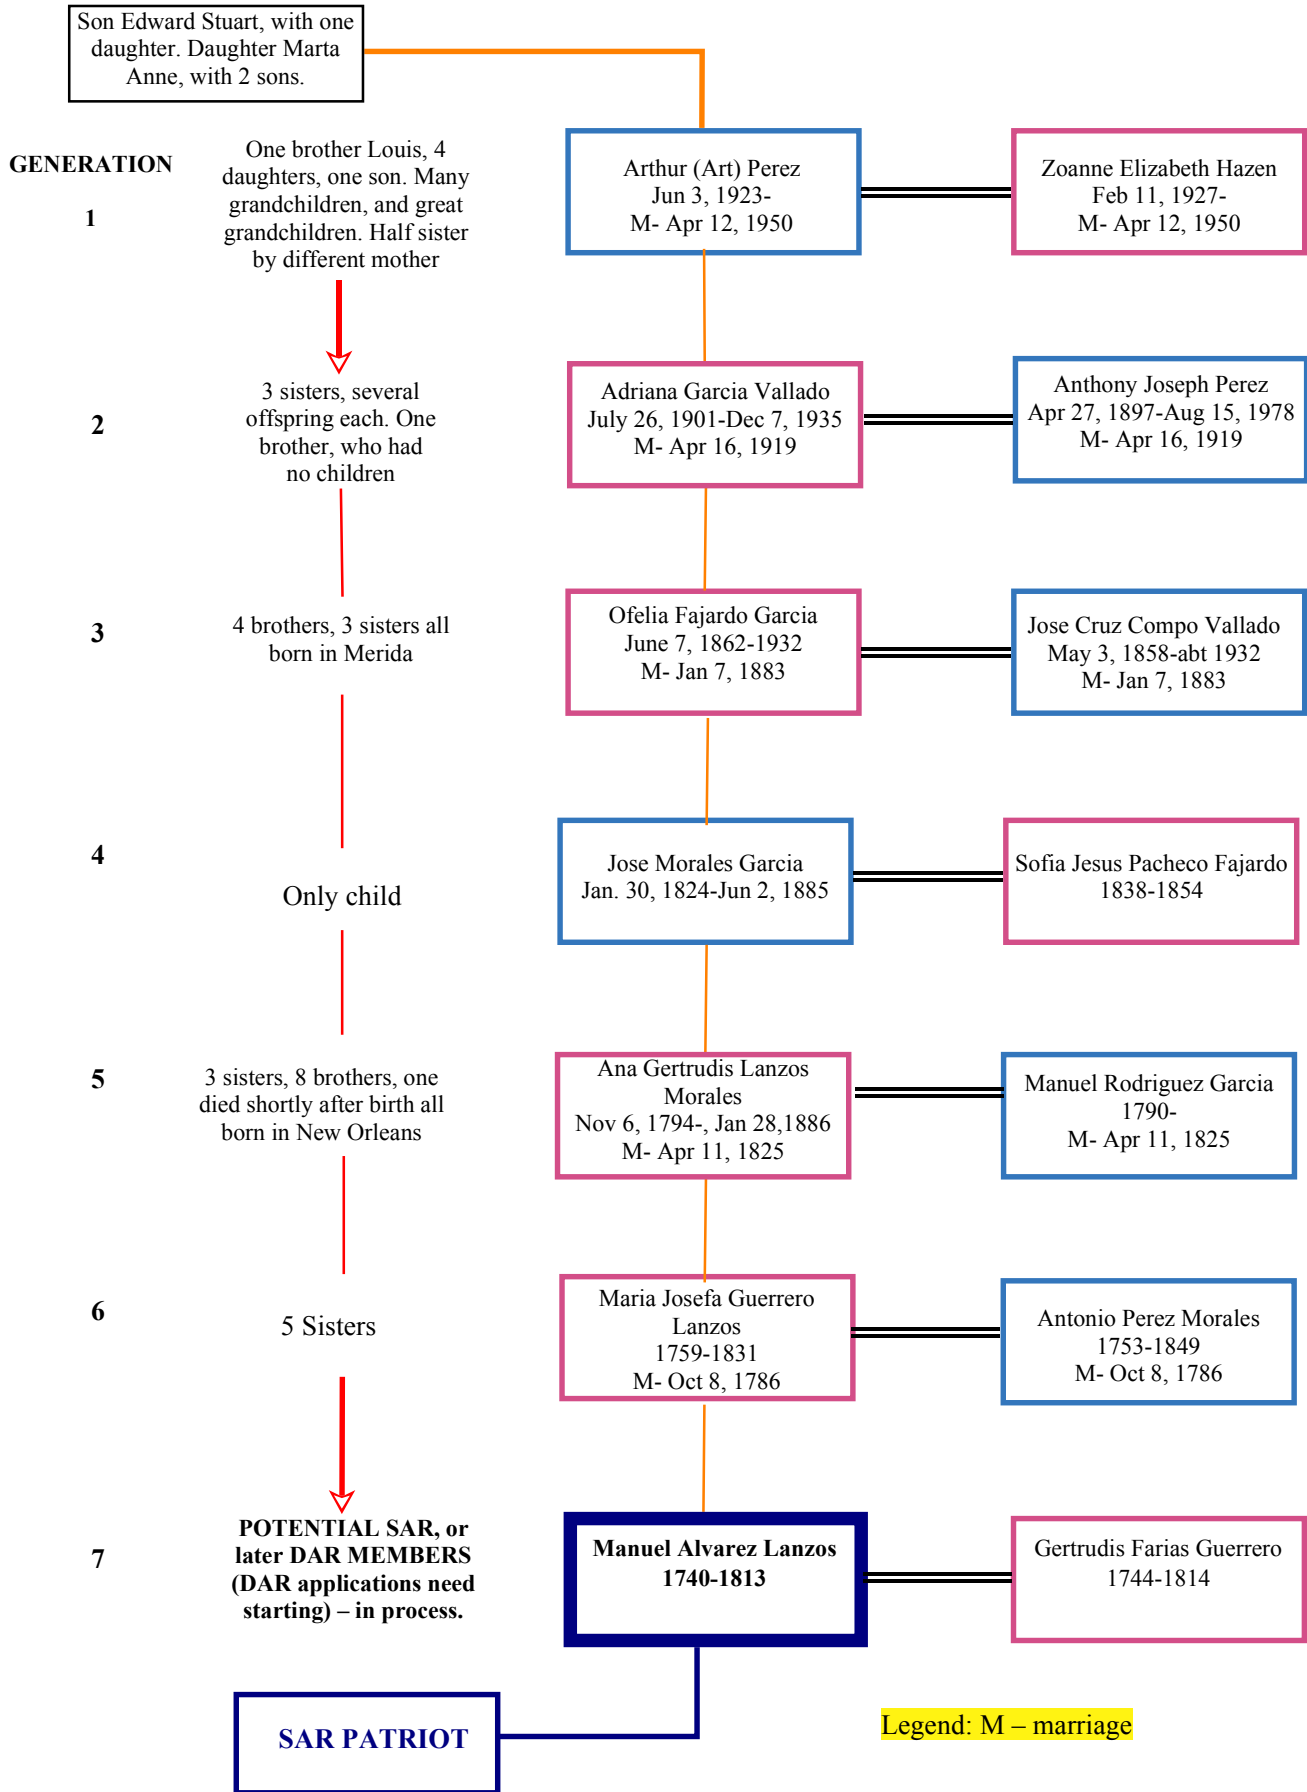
Son Edward Stuart, with one daughter. Daughter Marta Anne, with 2 sons.

GENERATION

1

One brother Louis, 4 daughters, one son. Many grandchildren, and great grandchildren. Half sister by different mother

Arthur (Art) Perez
Jun 3, 1923-
M- Apr 12, 1950

Zoanne Elizabeth Hazen
Feb 11, 1927-
M- Apr 12, 1950

2

3 sisters, several offspring each. One brother, who had no children

Adriana Garcia Vallado
July 26, 1901-Dec 7, 1935
M- Apr 16, 1919

Anthony Joseph Perez
Apr 27, 1897-Aug 15, 1978
M- Apr 16, 1919

3

4 brothers, 3 sisters all born in Merida

Ofelia Fajardo Garcia
June 7, 1862-1932
M- Jan 7, 1883

Jose Cruz Compo Vallado
May 3, 1858-abt 1932
M- Jan 7, 1883

4

Only child

Jose Morales Garcia
Jan. 30, 1824-Jun 2, 1885

Sofia Jesus Pacheco Fajardo
1838-1854

5

3 sisters, 8 brothers, one died shortly after birth all born in New Orleans

Ana Gertrudis Lanzos Morales
Nov 6, 1794-, Jan 28,1886
M- Apr 11, 1825

Manuel Rodriguez Garcia
1790-
M- Apr 11, 1825

6

5 Sisters

Maria Josefa Guerrero Lanzos
1759-1831
M- Oct 8, 1786

Antonio Perez Morales
1753-1849
M- Oct 8, 1786

7

POTENTIAL SAR, or later DAR MEMBERS (DAR applications need starting) – in process.

Manuel Alvarez Lanzos
1740-1813

Gertrudis Farias Guerrero
1744-1814

SAR PATRIOT

Legend: M – marriage